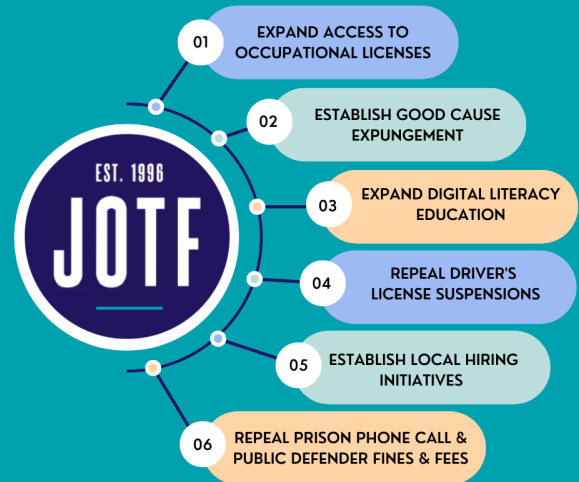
EST. 1996
JOTF

01 EXPAND ACCESS TO OCCUPATIONAL LICENSES

02 ESTABLISH GOOD CAUSE EXPUNGEMENT

03 EXPAND DIGITAL LITERACY EDUCATION

04 REPEAL DRIVER'S LICENSE SUSPENSIONS

05 ESTABLISH LOCAL HIRING INITIATIVES

06 REPEAL PRISON PHONE CALL & PUBLIC DEFENDER FINES & FEES